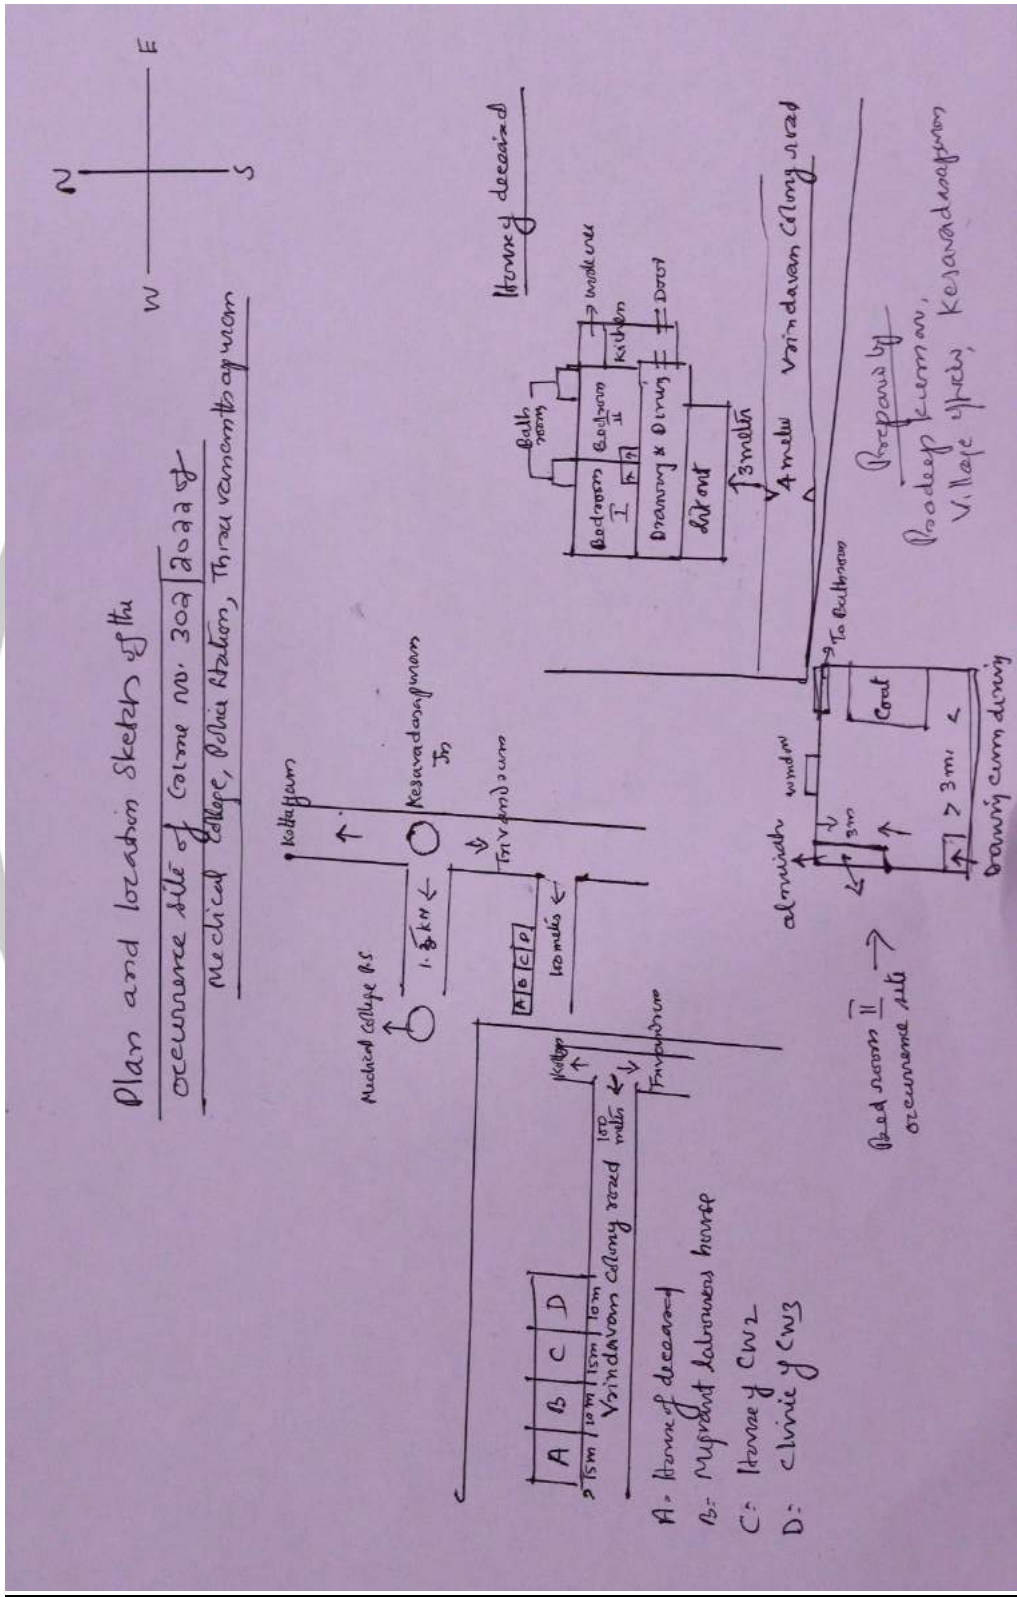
Plan and location sketch of the occurrence site of Crime No. 307/2022 of Medical College, Police Station, Thiruvananthapuram

N
W E
S

Medical College PS

Kottayam

Kesavadasapuram Jn

1.5 KM

Trivandrum

A B C D

100 meters

Kollam

Trivandrum

A B C D

15m 10m 15m 10m

Vrindavan colony road

100 meters

A: House of deceased
B: Migrant labourers house
C: House of CW2
D: Clinic of CW3

House of deceased

Bath room

Bedroom I

Bedroom II

Drawing & Dining

Kitchen

Work area

Door

Sitout

3 meter

4 meter

Vrindavan Colony road

Bed room II occurrence site

almirah

window

3m

Cot

3m

To Bathroom

Drawing cum dining

Prepared by
Pradeep Kumar,
Village officer, Kesavadasapuram